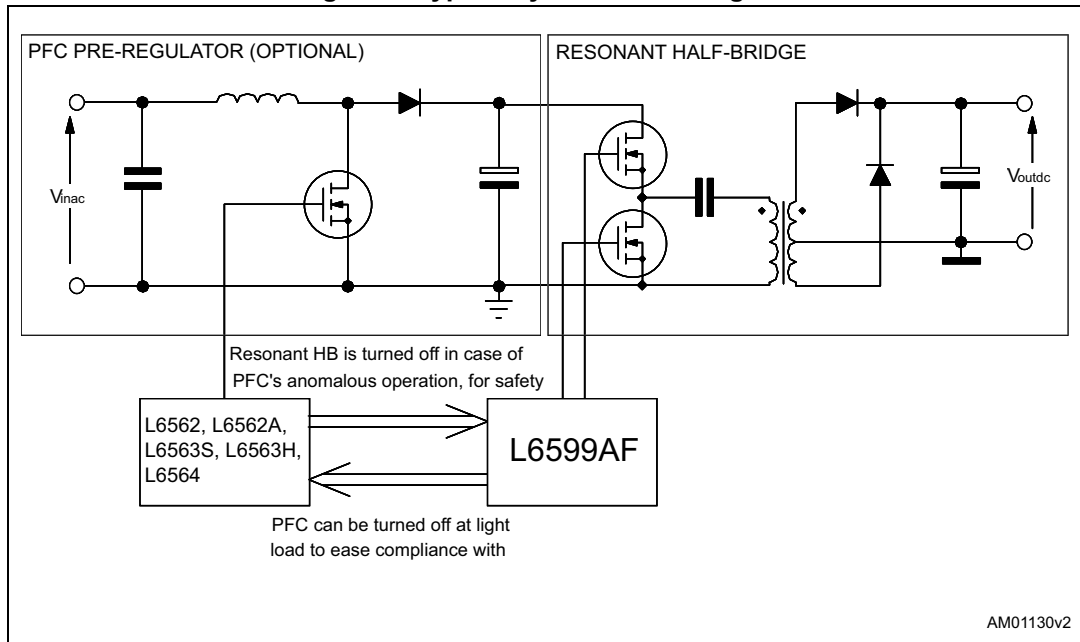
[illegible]

PFC PRE-REGULATOR (OPTIONAL)

RESONANT HALF-BRIDGE

Vinac

Voutdc

Resonant HB is turned off in case of PFC's anomalous operation, for safety

L6562, L6562A, L6563S, L6563H, L6564

L6599AF

PFC can be turned off at light load to ease compliance with

AM01130v2